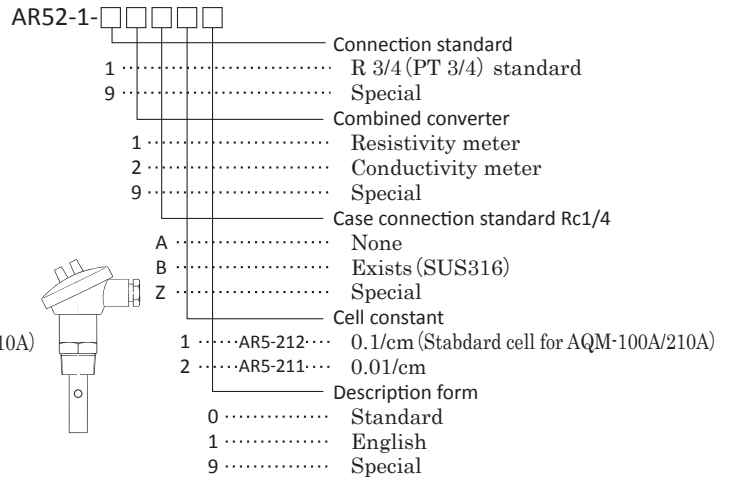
AR52-1-□□□□□

Connection standard
1 ⋯⋯⋯ R 3/4 (PT 3/4) standard
9 ⋯⋯⋯ Special

Combined converter
1 ⋯⋯⋯ Resistivity meter
2 ⋯⋯⋯ Conductivity meter
9 ⋯⋯⋯ Special

Case connection standard Rc1/4
A ⋯⋯⋯ None
B ⋯⋯⋯ Exists (SUS316)
Z ⋯⋯⋯ Special

Cell constant
1 ⋯⋯ AR5-212 ⋯ 0.1/cm (Stabdard cell for AQM-100A/210A)
2 ⋯⋯ AR5-211 ⋯ 0.01/cm

Description form
0 ⋯⋯⋯ Standard
1 ⋯⋯⋯ English
9 ⋯⋯⋯ Special

10A)